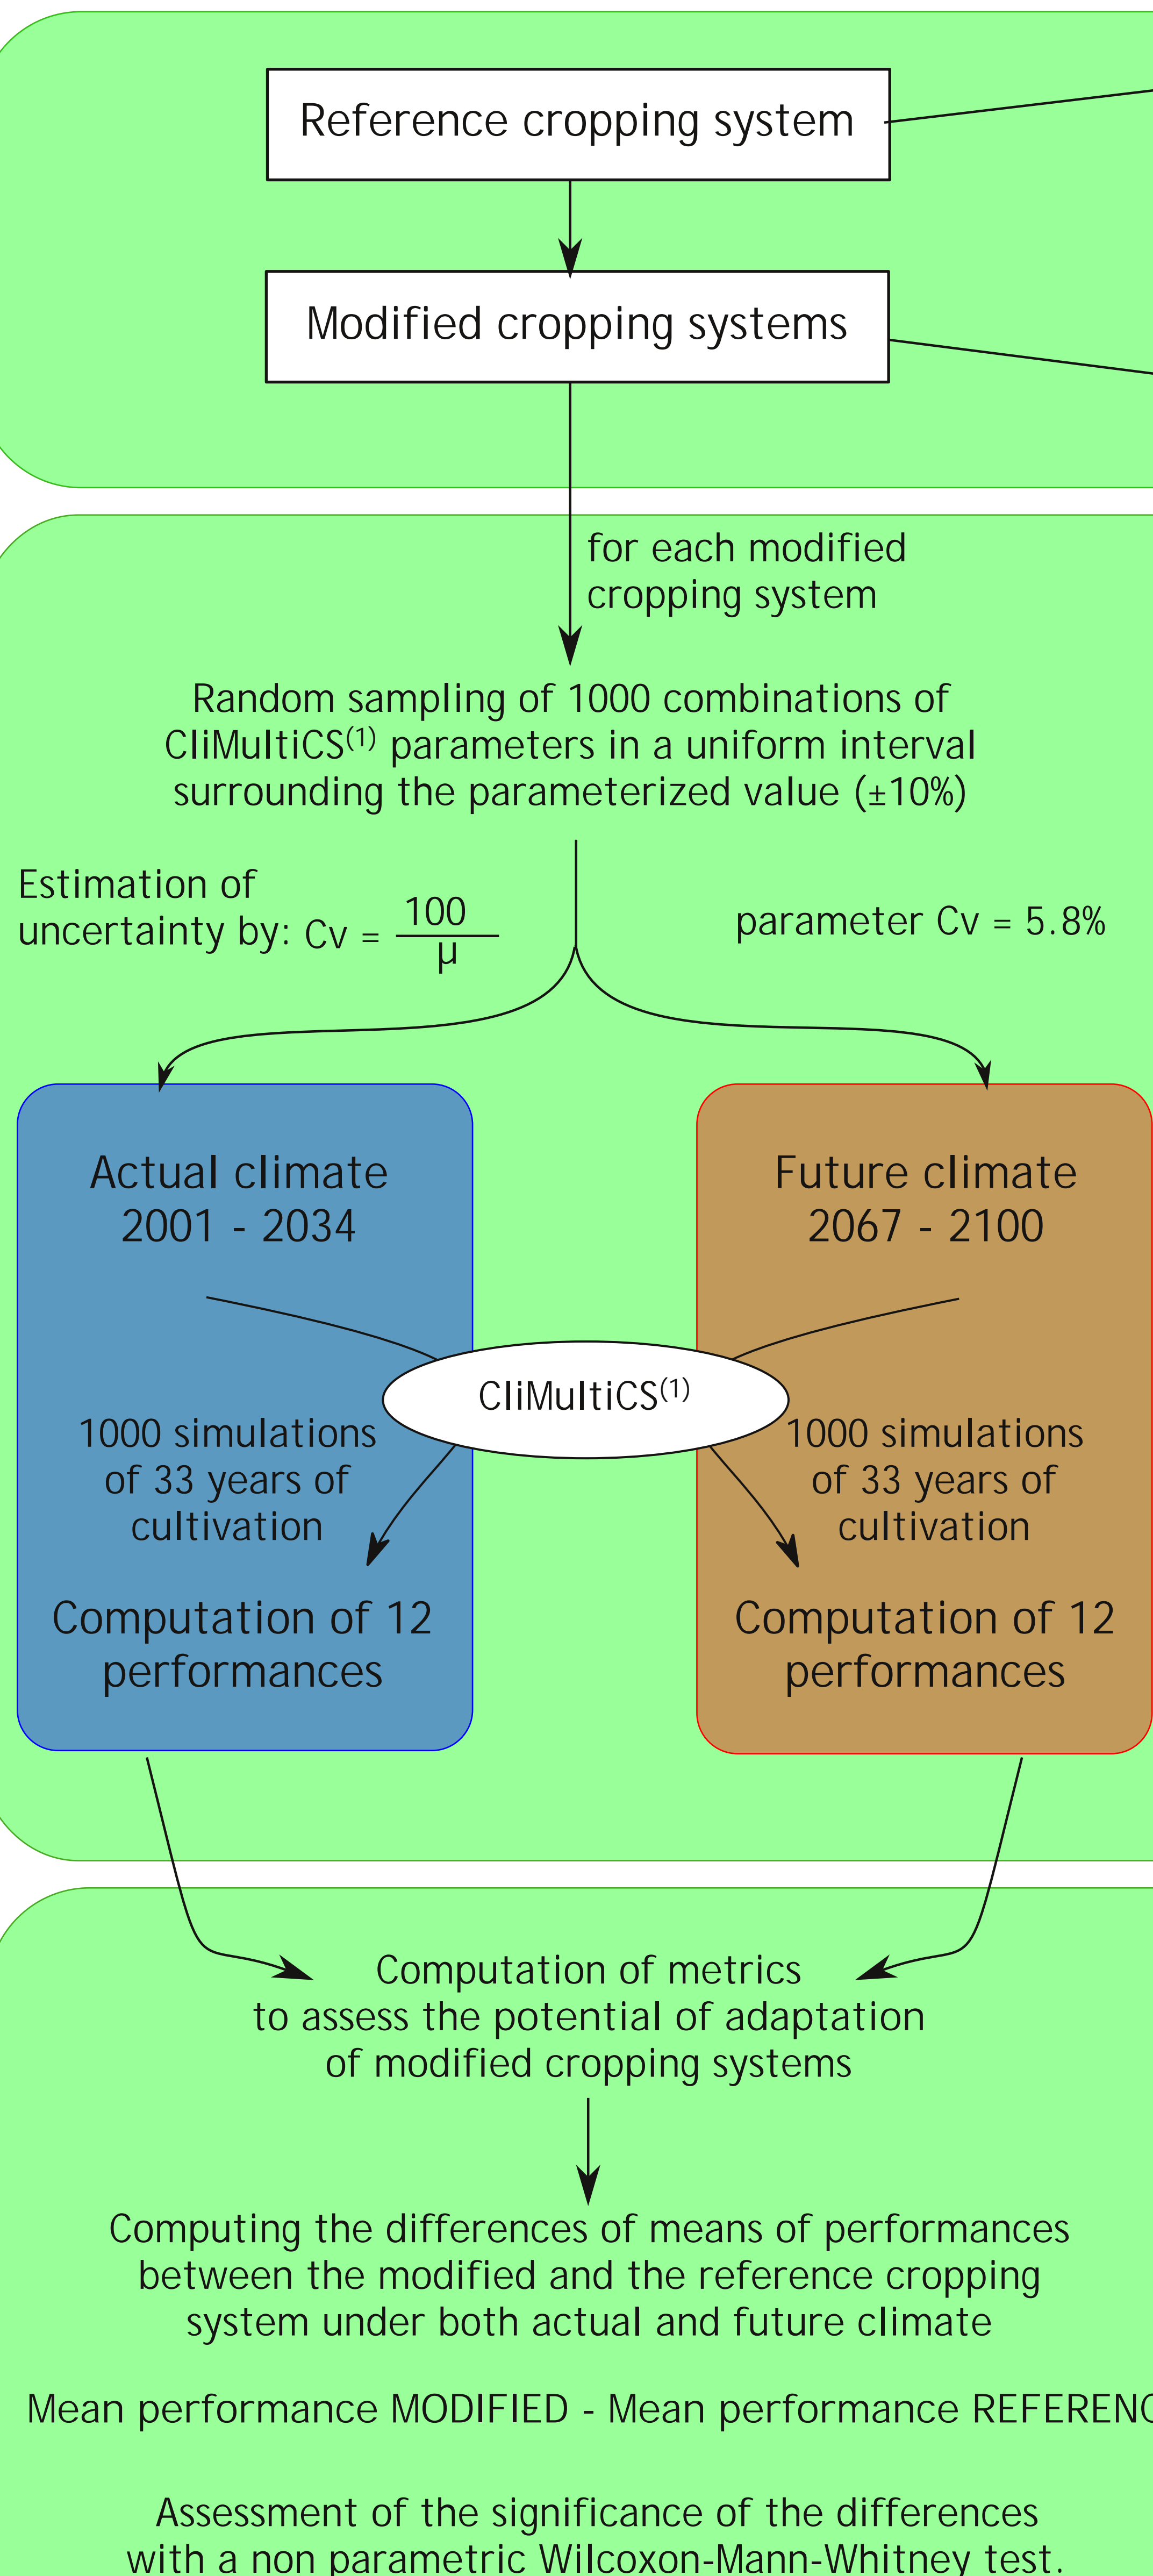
Reference cropping system

Modified cropping systems

for each modified cropping system

Random sampling of 1000 combinations of CliMultiCS$^{(1)}$ parameters in a uniform interval surrounding the parameterized value (±10%)

Estimation of uncertainty by: Cv = $\frac{100}{\mu}$

parameter Cv = 5.8%

Actual climate 2001 - 2034

Future climate 2067 - 2100

CliMultiCS$^{(1)}$

1000 simulations of 33 years of cultivation

1000 simulations of 33 years of cultivation

Computation of 12 performances

Computation of 12 performances

Computation of metrics to assess the potential of adaptation of modified cropping systems

Computing the differences of means of performances between the modified and the reference cropping system under both actual and future climate

Mean performance MODIFIED - Mean performance REFERENC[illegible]

Assessment of the significance of the differences with a non parametric Wilcoxon-Mann-Whitney test.